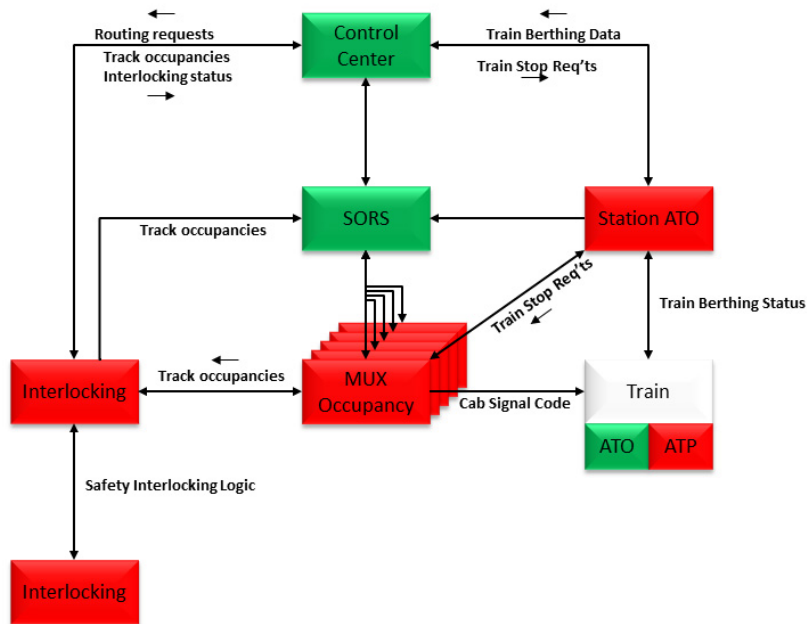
Routing requests
Track occupancies
Interlocking status

Control Center

Train Berthing Data
Train Stop Req'ts

Track occupancies

SORS

Station ATO

Train Stop Req'ts

Train Berthing Status

Interlocking

Track occupancies

MUX Occupancy

Cab Signal Code

Train

ATO
ATP

Safety Interlocking Logic

Interlocking